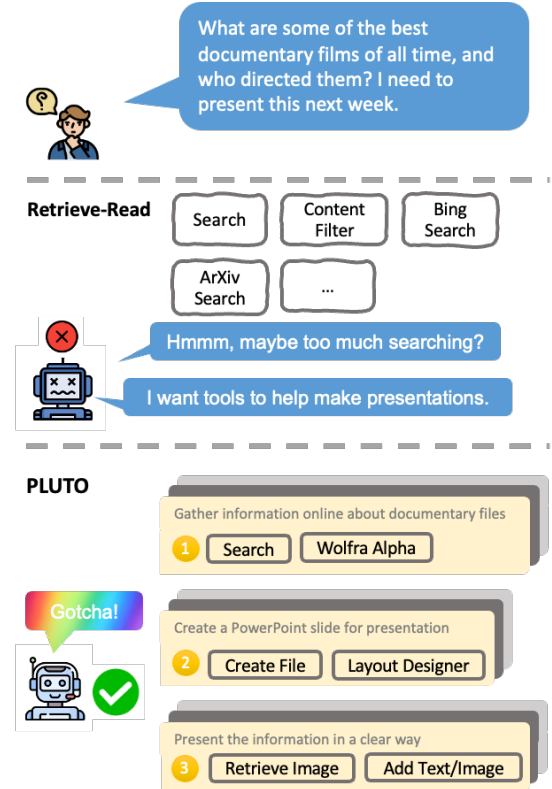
What are some of the best documentary films of all time, and who directed them? I need to present this next week.

Retrieve-Read

Search

Content Filter

Bing Search

ArXiv Search

...

Hmmm, maybe too much searching?

I want tools to help make presentations.

PLUTO

Gather information online about documentary files

1 Search Wolfra Alpha

Gotcha!

Create a PowerPoint slide for presentation

2 Create File Layout Designer

Present the information in a clear way

3 Retrieve Image Add Text/Image